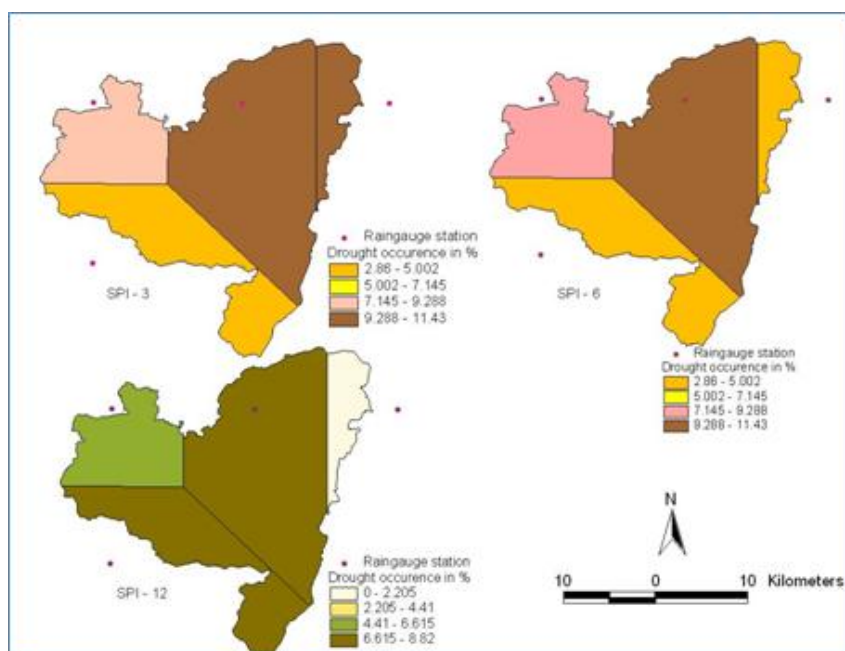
Raingauge station
Drought occurence in %
2.88 - 5.002
5.002 - 7.145
7.145 - 9.288
9.288 - 11.43

SPI - 3

SPI - 6

Raingauge station
Drought occurence in %
2.88 - 5.002
5.002 - 7.145
7.145 - 9.288
9.288 - 11.43

SPI - 12

Raingauge station
Drought occurence in %
0 - 2.205
2.205 - 4.41
4.41 - 6.615
6.615 - 8.82

N

10 0 10 Kilometers